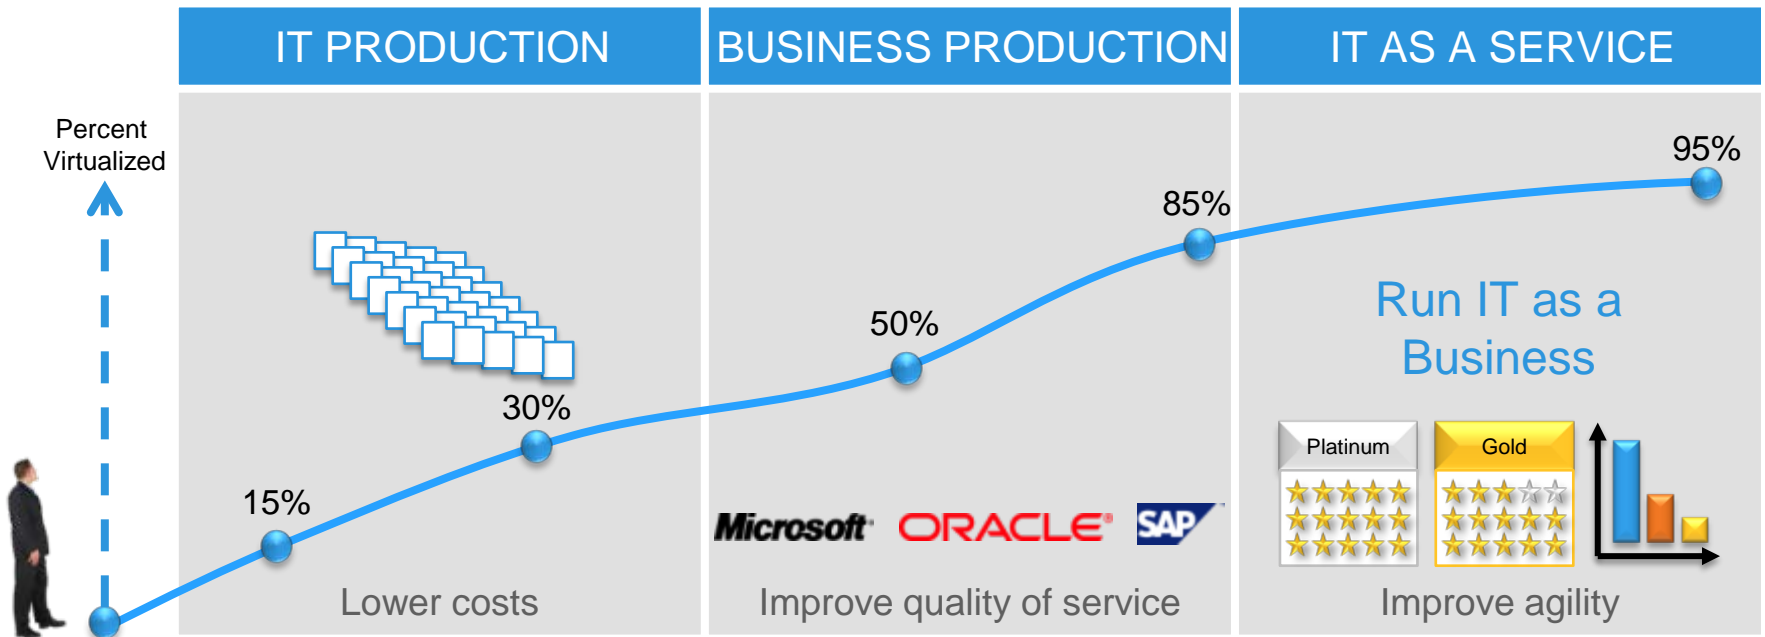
IT PRODUCTION

BUSINESS PRODUCTION

IT AS A SERVICE

Percent Virtualized

95%

85%

Run IT as a Business

50%

30%

15%

Platinum

Gold

Microsoft ORACLE SAP

Lower costs

Improve quality of service

Improve agility